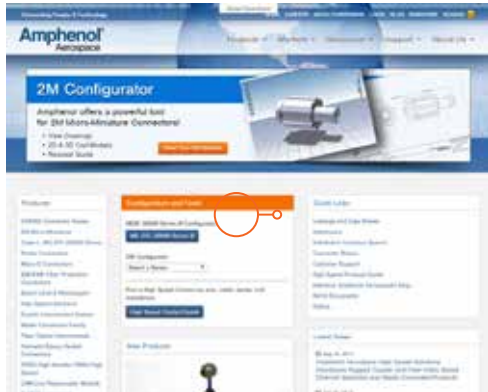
Connecting People & Technology

Amphenol
Aerospace

Products ▾ Markets ▾ Resources ▾ Support ▾ About Us ▾

2M Configurator

Amphenol offers a powerful tool for 2M Micro/Miniature Connectors!

• View Drawings
• 2D & 3D CAD Models
• Receive Quote

Start Configuration

Products

Configurators and Tools

2M Configurator

Select a Series

Quick Links

Latest News

New Products

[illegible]